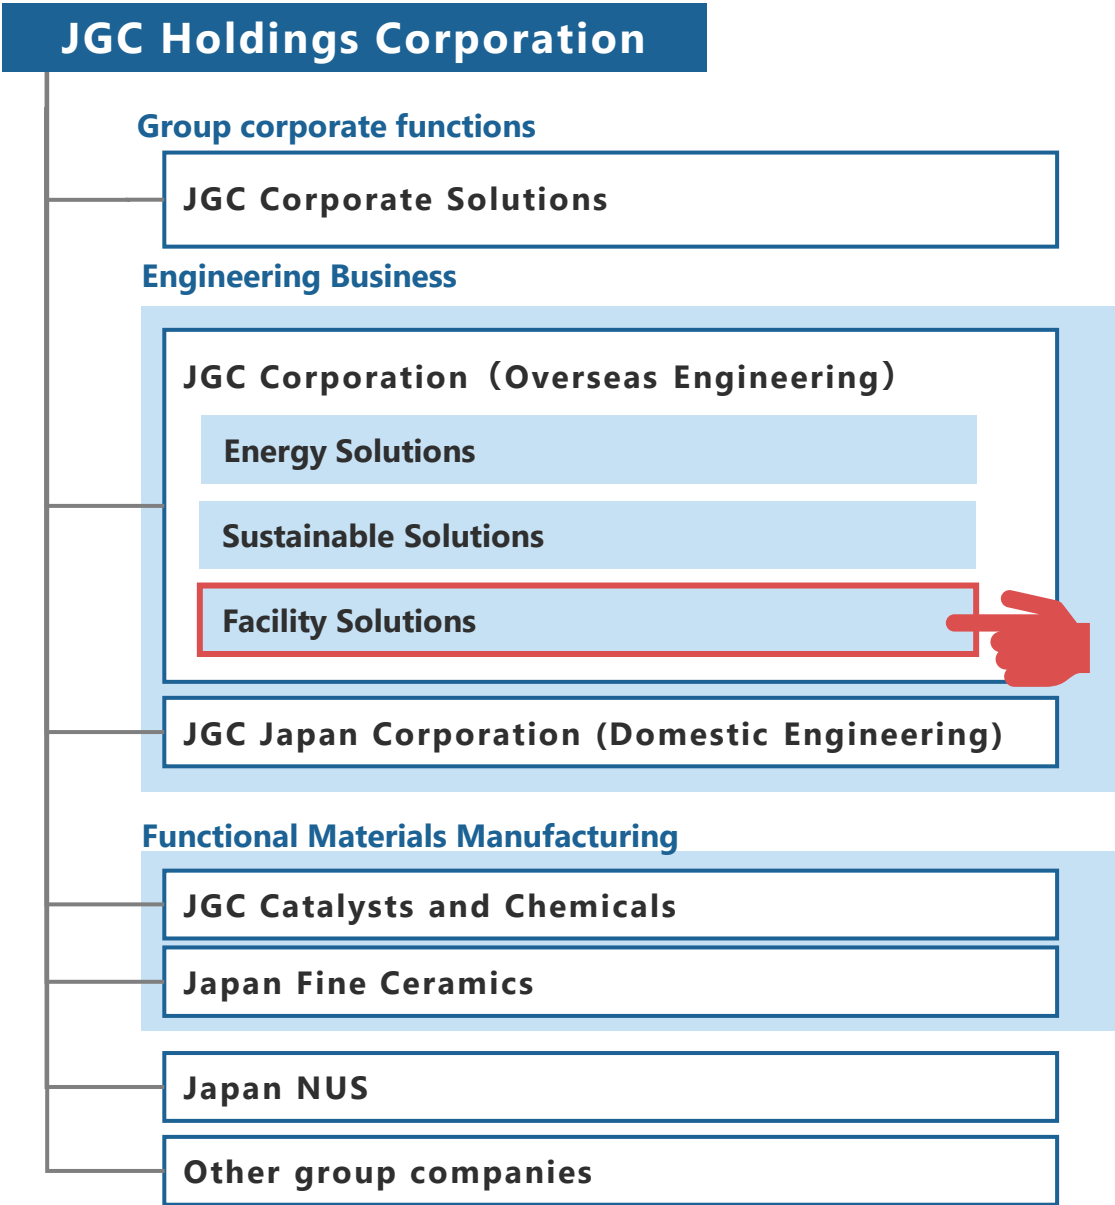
JGC Holdings Corporation

Group corporate functions

JGC Corporate Solutions

Engineering Business

JGC Corporation（Overseas Engineering）

Energy Solutions

Sustainable Solutions

Facility Solutions

JGC Japan Corporation (Domestic Engineering)

Functional Materials Manufacturing

JGC Catalysts and Chemicals

Japan Fine Ceramics

Japan NUS

Other group companies